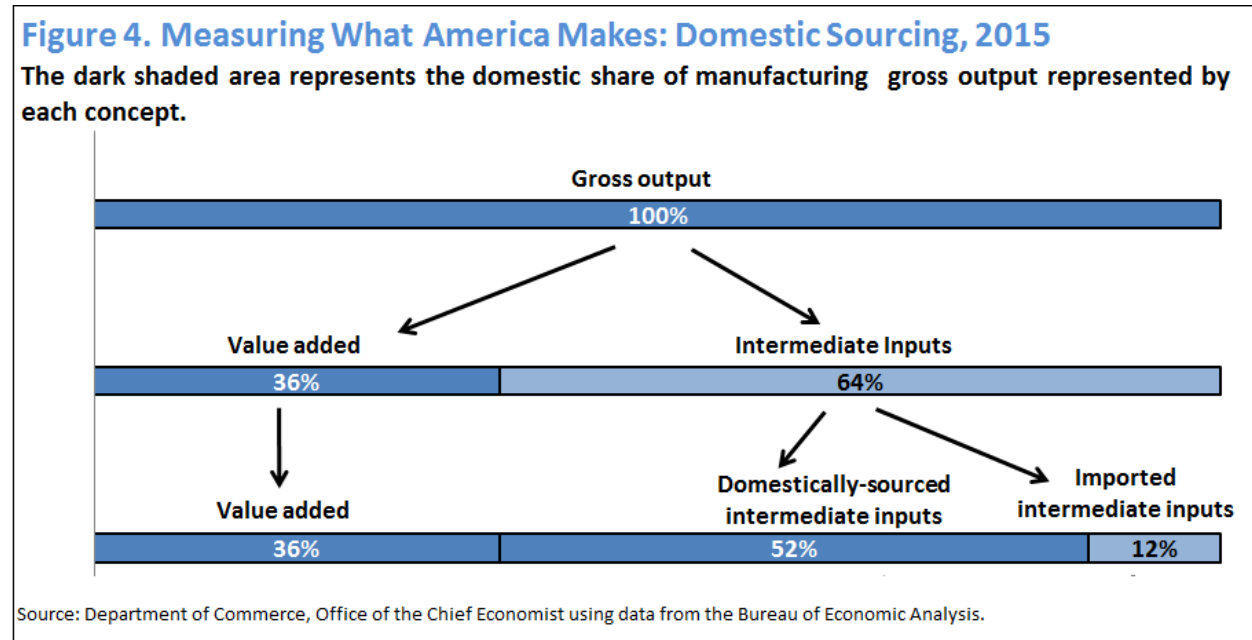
Figure 4. Measuring What America Makes: Domestic Sourcing, 2015

The dark shaded area represents the domestic share of manufacturing gross output represented by each concept.

Gross output

100%

Value added

Intermediate Inputs

36%

64%

Value added

Domestically-sourced intermediate inputs

Imported intermediate inputs

36%

52%

12%

Source: Department of Commerce, Office of the Chief Economist using data from the Bureau of Economic Analysis.